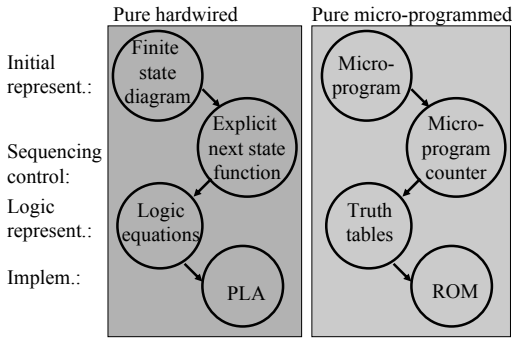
Pure hardwired

Pure micro-programmed

Initial represent.:

Sequencing control:

Logic represent.:

Implem.:

Finite state diagram

Explicit next state function

Logic equations

PLA

Micro-program

Micro-program counter

Truth tables

ROM